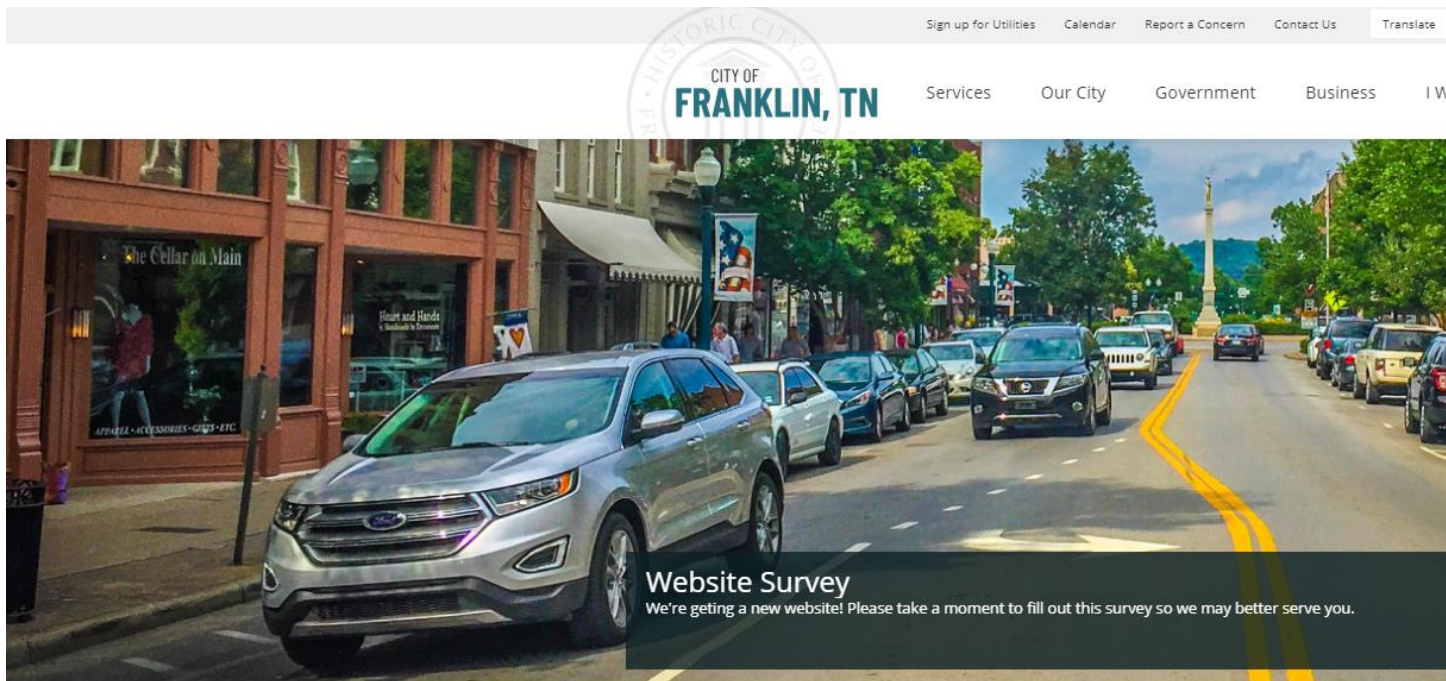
Sign up for Utilities Calendar Report a Concern Contact Us Translate

HISTORIC CITY OF FR

CITY OF
FRANKLIN, TN

Services Our City Government Business I W

The Cellar on Main

APPAREL • ACCESSORIES • GIFTS • ETC.

Heart and Hands

Website Survey
We're geting a new website! Please take a moment to fill out this survey so we may better serve you.